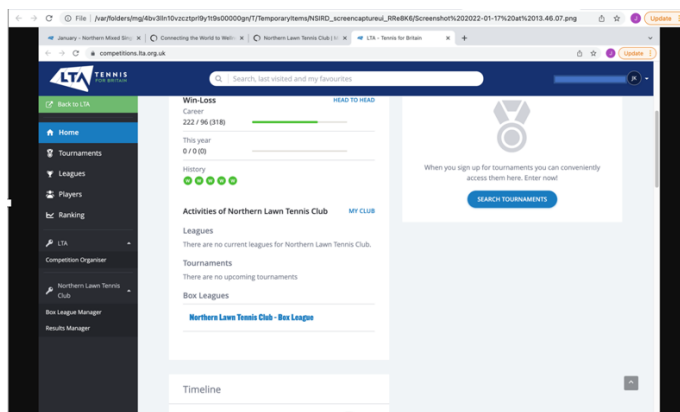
File | /var/folders/mg/4bv3lln10vzcztprl9y1t9s00000gn/T/TemporaryItems/NSIRD_screencaptureui_RRe8K6/Screenshot%202022-01-17%20at%2013.46.07.png

J Update

January - Northern Mixed Sing | Connecting the World to Wellne | Northern Lawn Tennis Club | W | LTA - Tennis for Britain

competitions.lta.org.uk

J Update

LTA TENNIS FOR BRITAIN

Search, last visited and my favourites

JK

Back to LTA

Home

Tournaments

Leagues

Players

Ranking

LTA

Competition Organiser

Northern Lawn Tennis Club

Box League Manager

Results Manager

Win-Loss

HEAD TO HEAD

Career

222 / 96 (318)

This year

0 / 0 (0)

History

W W W W W

Activities of Northern Lawn Tennis Club

MY CLUB

Leagues

There are no current leagues for Northern Lawn Tennis Club.

Tournaments

There are no upcoming tournaments

Box Leagues

Northern Lawn Tennis Club - Box League

When you sign up for tournaments you can conveniently access them here. Enter now!

SEARCH TOURNAMENTS

Timeline